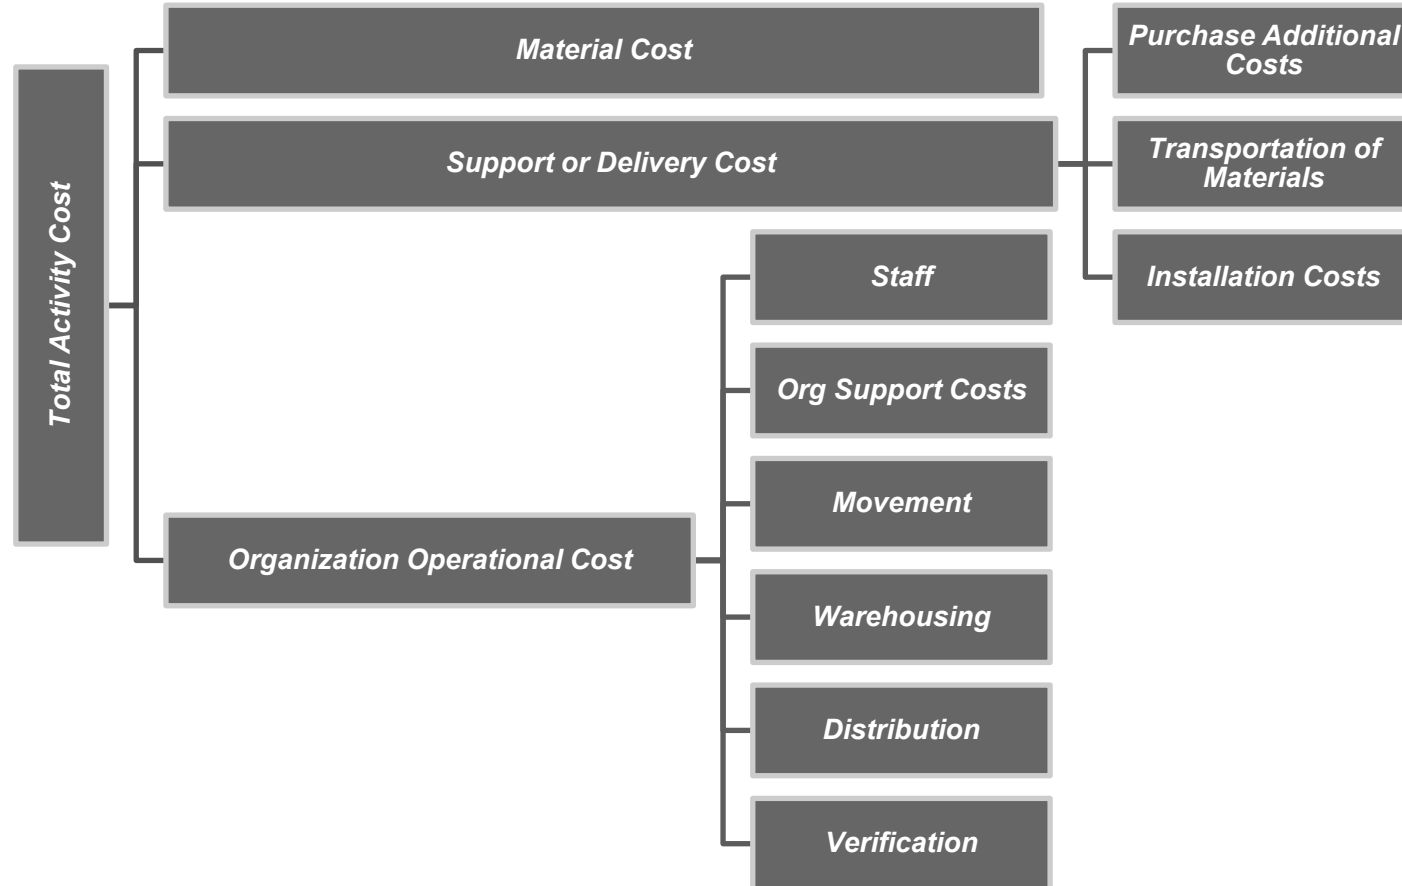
Total Activity Cost

Material Cost

Support or Delivery Cost

Purchase Additional Costs

Transportation of Materials

Installation Costs

Organization Operational Cost

Staff

Org Support Costs

Movement

Warehousing

Distribution

Verification